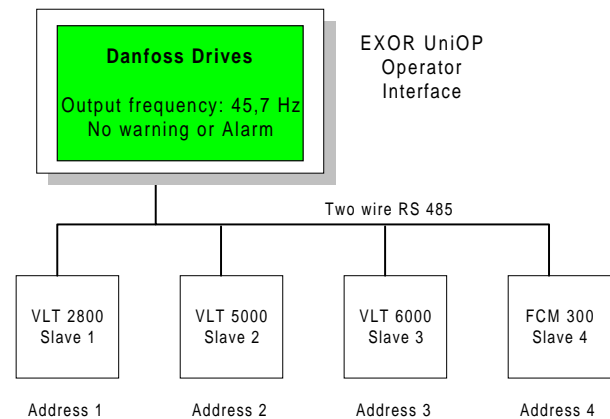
Danfoss Drives

Output frequency: 45,7 Hz
No warning or Alarm

EXOR UniOP
Operator
Interface

Two wire RS 485

VLT 2800
Slave 1

VLT 5000
Slave 2

VLT 6000
Slave 3

FCM 300
Slave 4

Address 1

Address 2

Address 3

Address 4